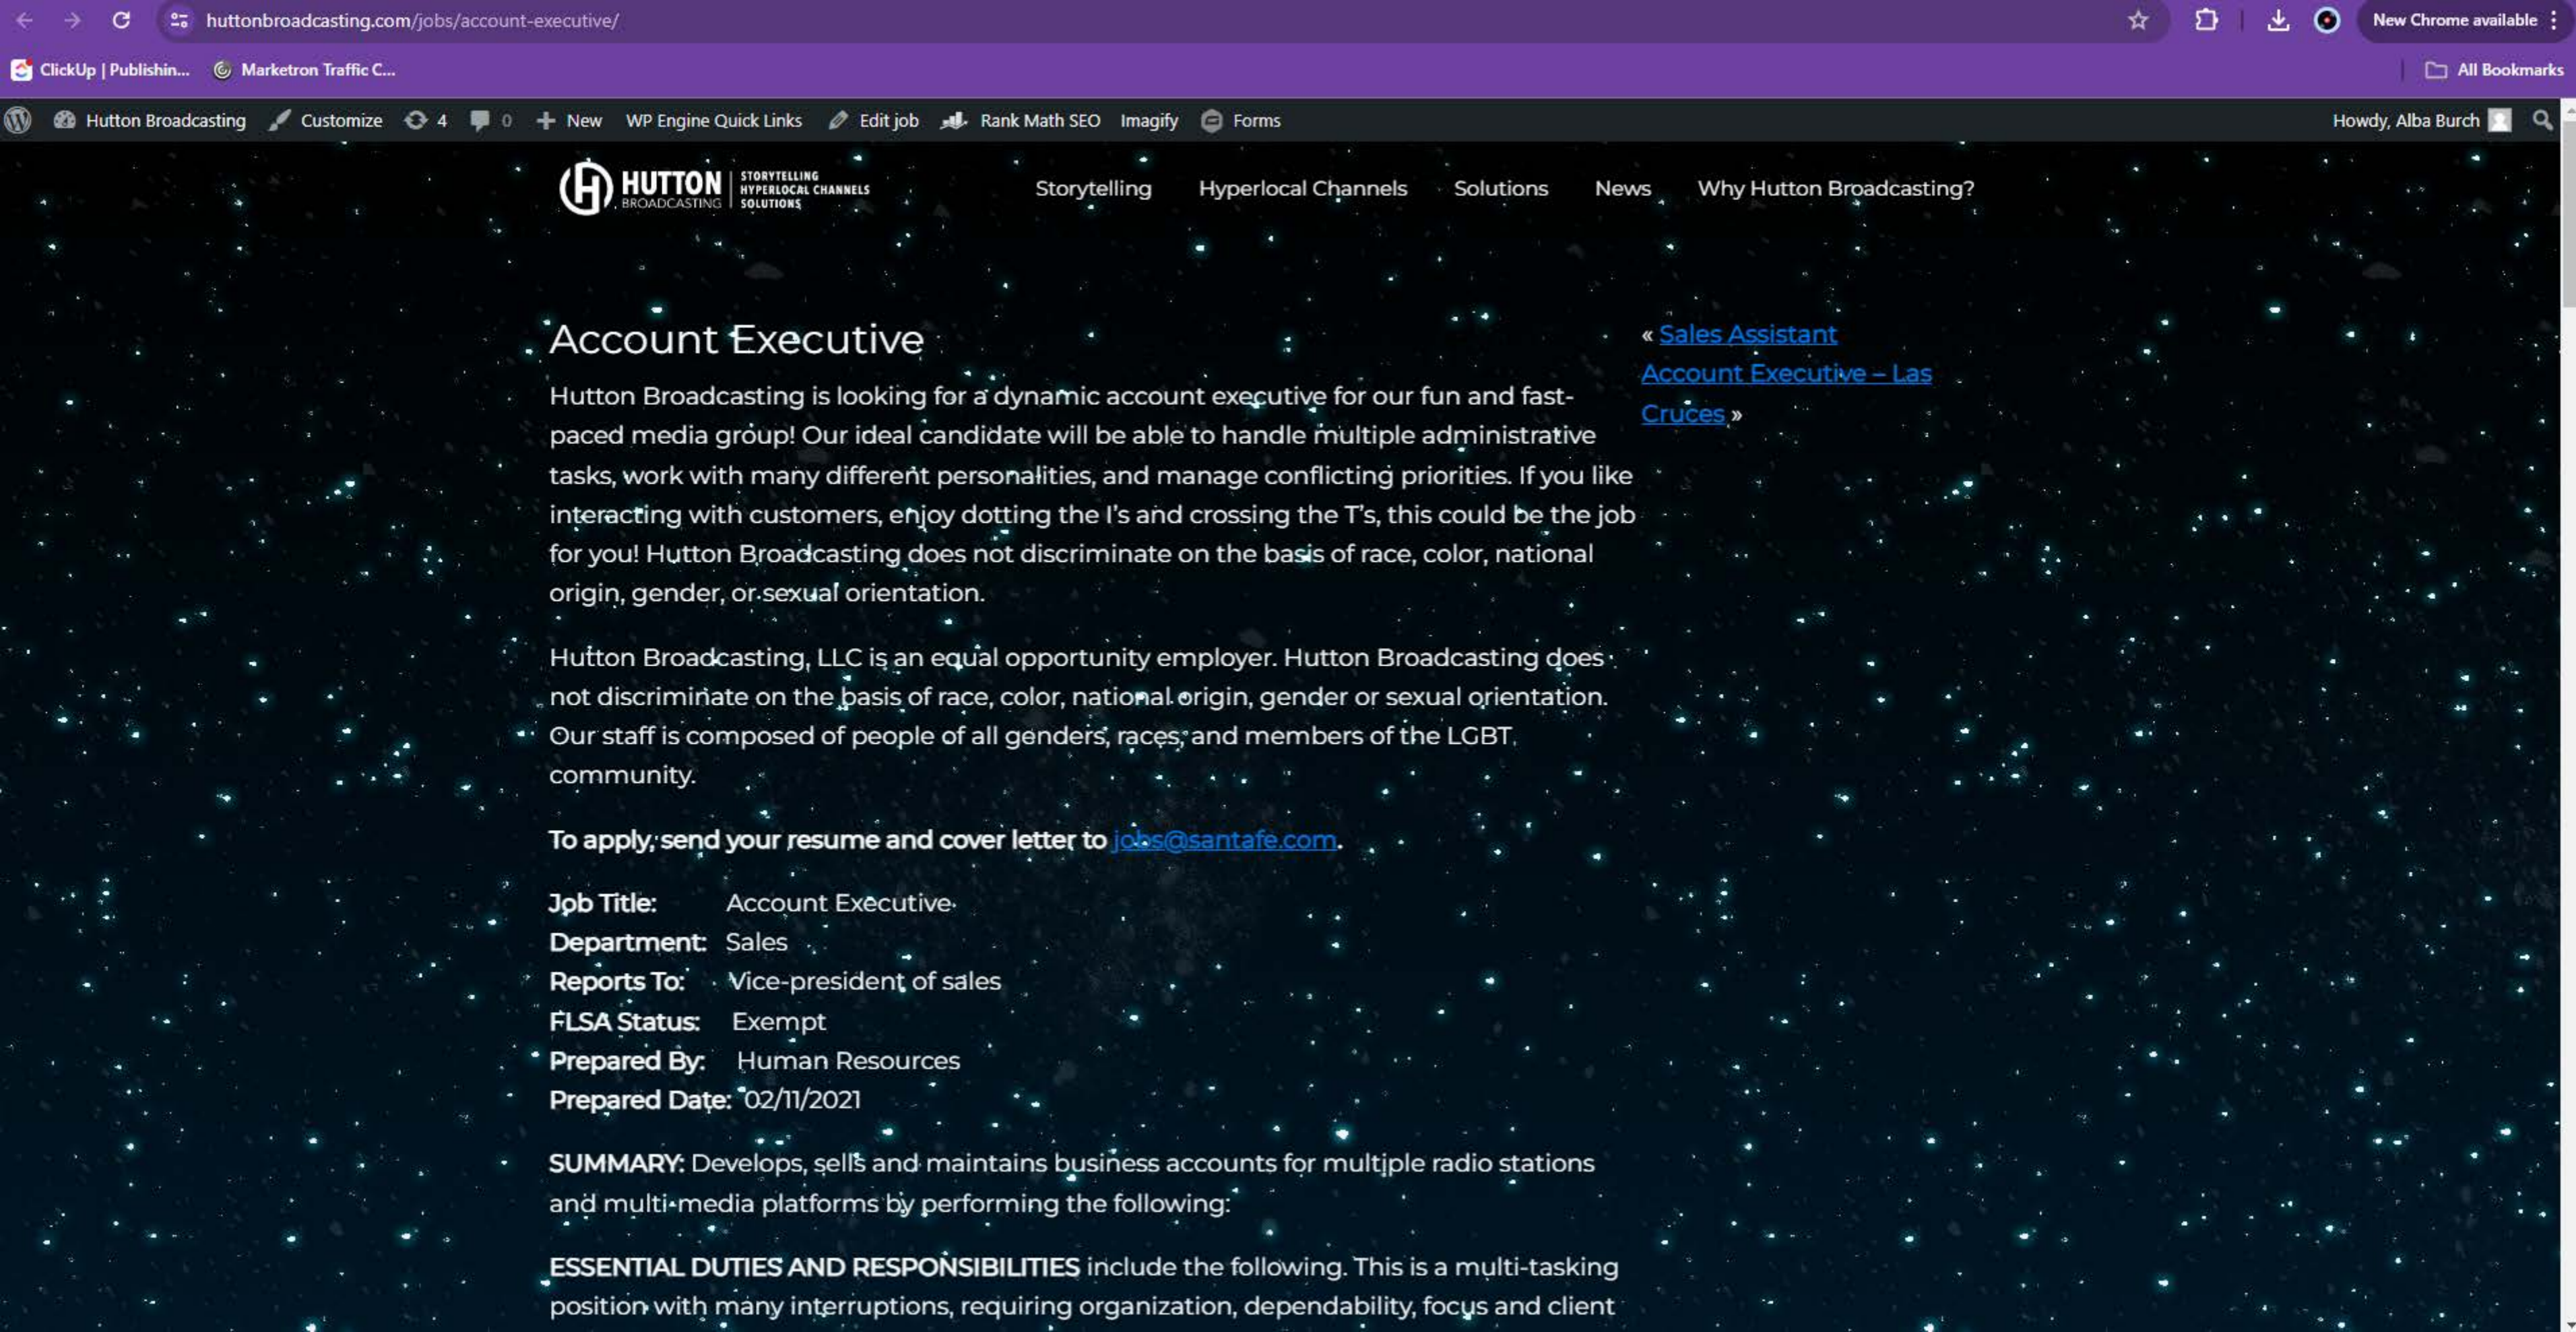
huttonbroadcasting.com/jobs/account-executive/

New Chrome available

ClickUp | Publishin... Marketron Traffic C... All Bookmarks

Hutton Broadcasting Customize 4 0 New WP Engine Quick Links Edit job Rank Math SEO Imagify Forms Howdy, Alba Burch

HUTTON BROADCASTING STORYTELLING HYPERLOCAL CHANNELS SOLUTIONS

Storytelling Hyperlocal Channels Solutions News Why Hutton Broadcasting?

Account Executive

« Sales Assistant
Account Executive – Las Cruces »

Hutton Broadcasting is looking for a dynamic account executive for our fun and fast-paced media group! Our ideal candidate will be able to handle multiple administrative tasks, work with many different personalities, and manage conflicting priorities. If you like interacting with customers, enjoy dotting the I's and crossing the T's, this could be the job for you! Hutton Broadcasting does not discriminate on the basis of race, color, national origin, gender, or sexual orientation.

Hutton Broadcasting, LLC is an equal opportunity employer. Hutton Broadcasting does not discriminate on the basis of race, color, national origin, gender or sexual orientation. Our staff is composed of people of all genders, races, and members of the LGBT community.

To apply, send your resume and cover letter to jobs@santafe.com.

Job Title: Account Executive
Department: Sales
Reports To: Vice-president of sales
FLSA Status: Exempt
Prepared By: Human Resources
Prepared Date: 02/11/2021

SUMMARY: Develops, sells and maintains business accounts for multiple radio stations and multi-media platforms by performing the following:

ESSENTIAL DUTIES AND RESPONSIBILITIES include the following. This is a multi-tasking position with many interruptions, requiring organization, dependability, focus and client